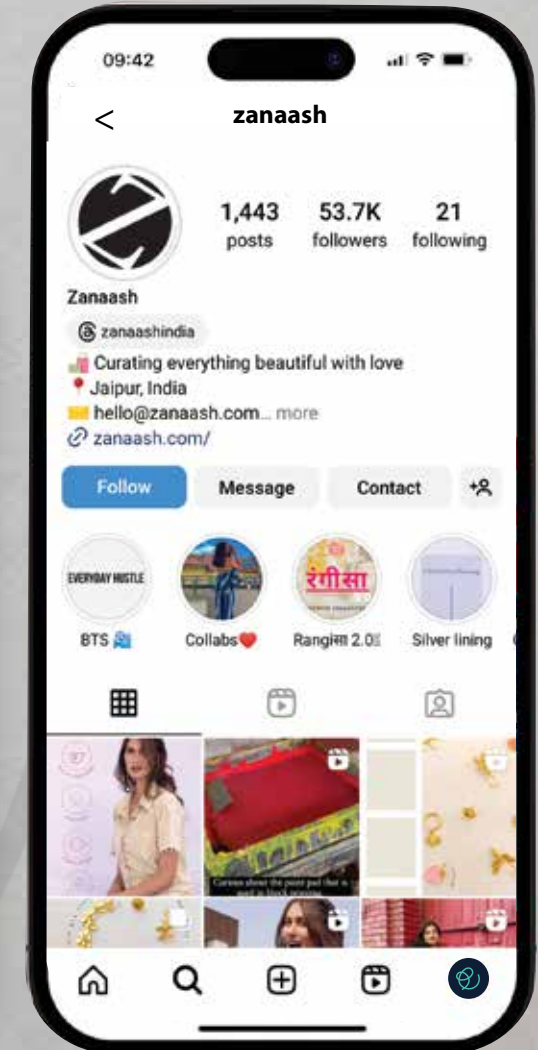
09:42

<

zanaash

1,443 posts

53.7K followers

21 following

Zanaash

zanaashindia

Curating everything beautiful with love

Jaipur, India

hello@zanaash.com... more

zanaash.com/

Follow

Message

Contact

EVERYDAY HUSTLE

BTS

Collabs

रंगीसा

Rangiसा 2.0

Silver lining

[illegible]